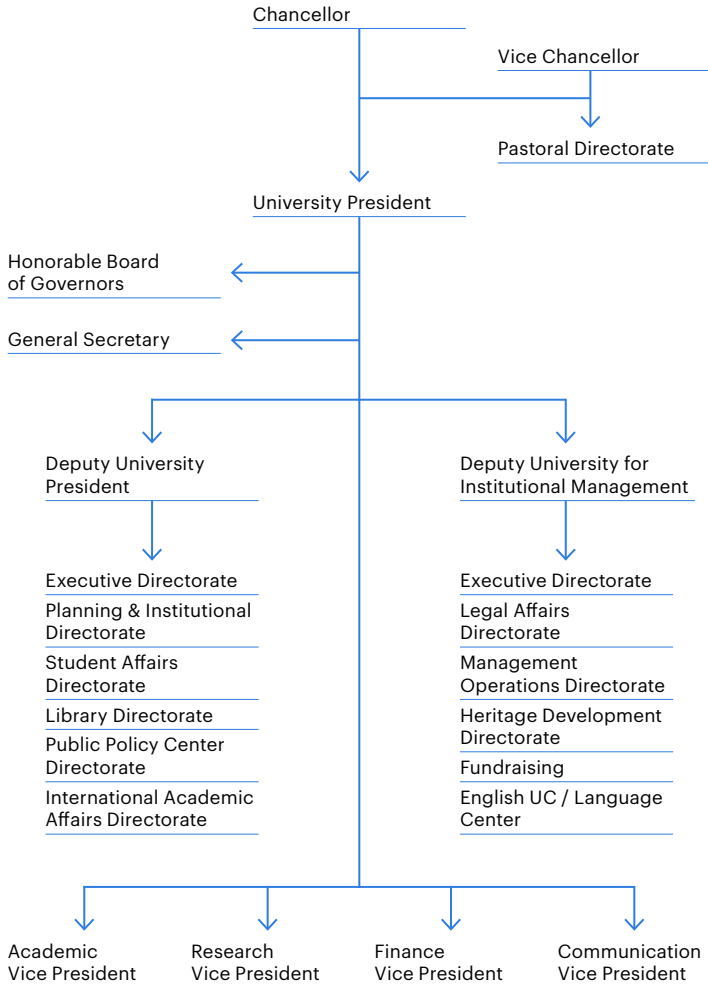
Chancellor

Vice Chancellor

Pastoral Directorate

University President

Honorable Board of Governors

General Secretary

Deputy University President

Executive Directorate

Planning & Institutional Directorate

Student Affairs Directorate

Library Directorate

Public Policy Center Directorate

International Academic Affairs Directorate

Deputy University for Institutional Management

Executive Directorate

Legal Affairs Directorate

Management Operations Directorate

Heritage Development Directorate

Fundraising

English UC / Language Center

Academic Vice President

Research Vice President

Finance Vice President

Communication Vice President